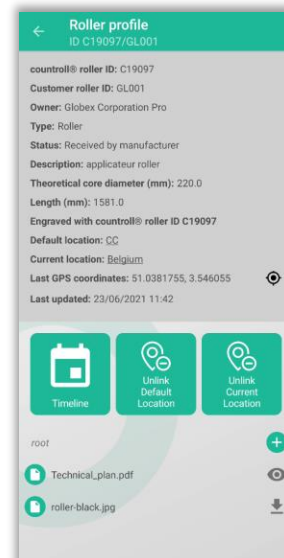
Roller profile
ID C19097/GL001

countroll® roller ID: C19097
Customer roller ID: GL001
Owner: Globex Corporation Pro
Type: Roller
Status: Received by manufacturer
Description: applicateur roller
Theoretical core diameter (mm): 220.0
Length (mm): 1581.0
Engraved with countroll® roller ID C19097
Default location: CC
Current location: Belgium
Last GPS coordinates: 51.0381755, 3.546055
Last updated: 23/06/2021 11:42

Timeline
Unlink Default Location
Unlink Current Location

root
Technical_plan.pdf
roller-black.jpg